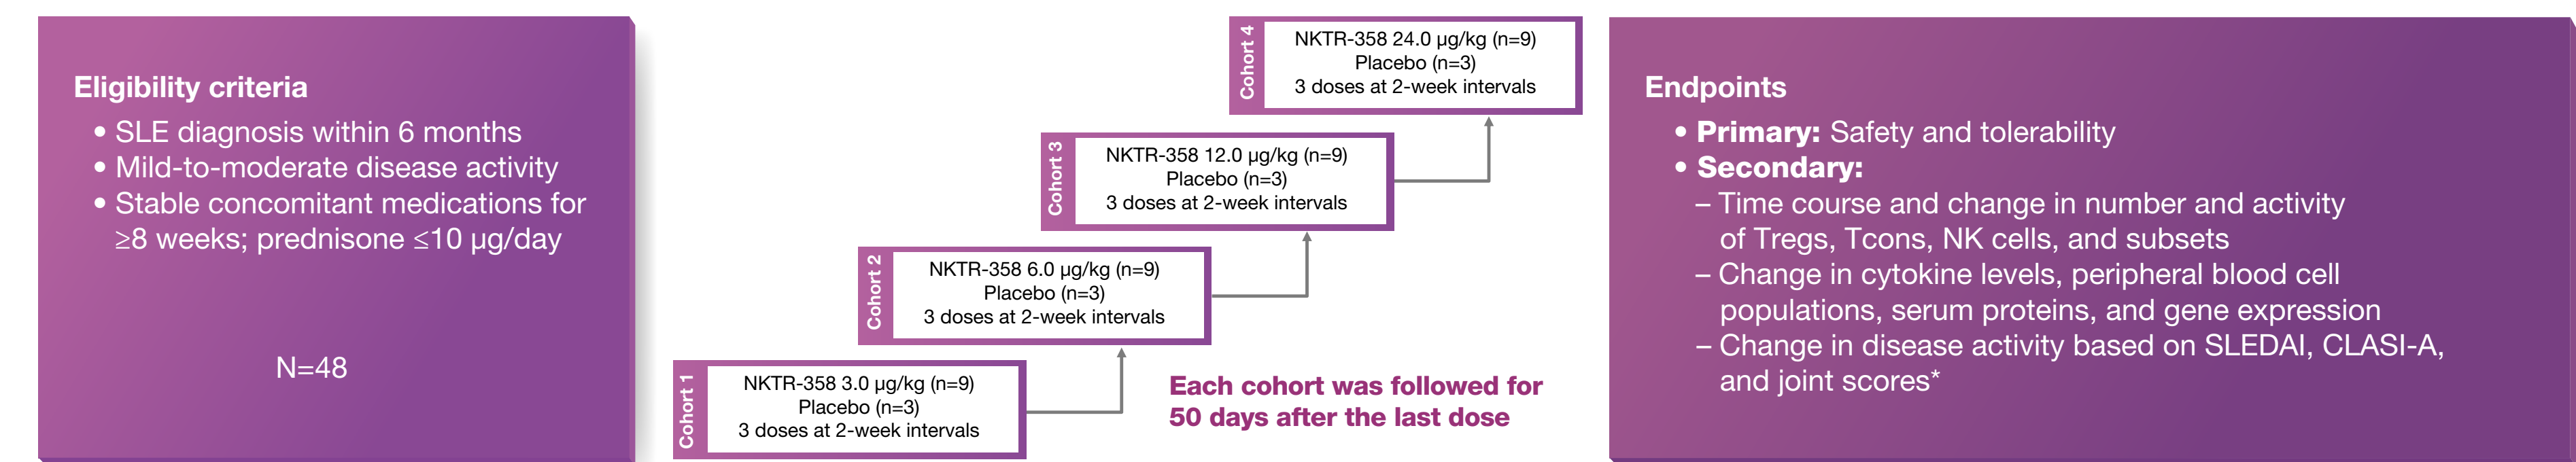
Eligibility criteria
• SLE diagnosis within 6 months
• Mild-to-moderate disease activity
• Stable concomitant medications for ≥8 weeks; prednisone ≤10 μg/day

N=48

Cohort 4
NKTR-358 24.0 μg/kg (n=9)
Placebo (n=3)
3 doses at 2-week intervals

Cohort 3
NKTR-358 12.0 μg/kg (n=9)
Placebo (n=3)
3 doses at 2-week intervals

Cohort 2
NKTR-358 6.0 μg/kg (n=9)
Placebo (n=3)
3 doses at 2-week intervals

Cohort 1
NKTR-358 3.0 μg/kg (n=9)
Placebo (n=3)
3 doses at 2-week intervals

Each cohort was followed for 50 days after the last dose

Endpoints
• Primary: Safety and tolerability
• Secondary:
– Time course and change in number and activity of Tregs, Tcons, NK cells, and subsets
– Change in cytokine levels, peripheral blood cell populations, serum proteins, and gene expression
– Change in disease activity based on SLEDAI, CLASI-A, and joint scores*